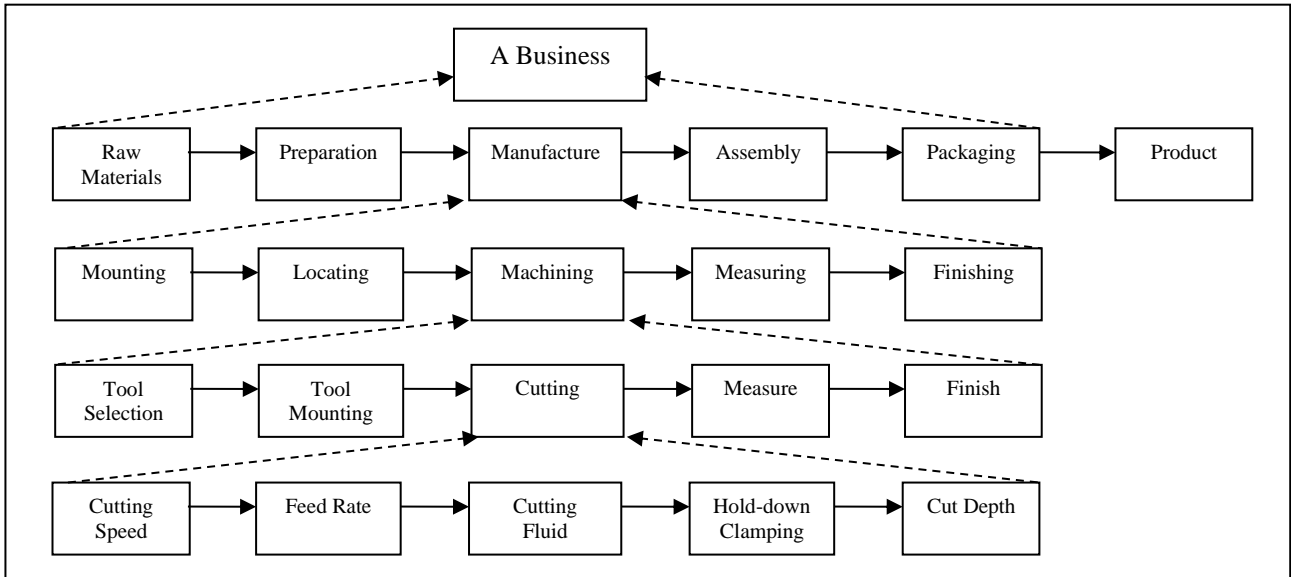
A Business

Raw Materials

Preparation

Manufacture

Assembly

Packaging

Product

Mounting

Locating

Machining

Measuring

Finishing

Tool Selection

Tool Mounting

Cutting

Measure

Finish

Cutting Speed

Feed Rate

Cutting Fluid

Hold-down Clamping

Cut Depth